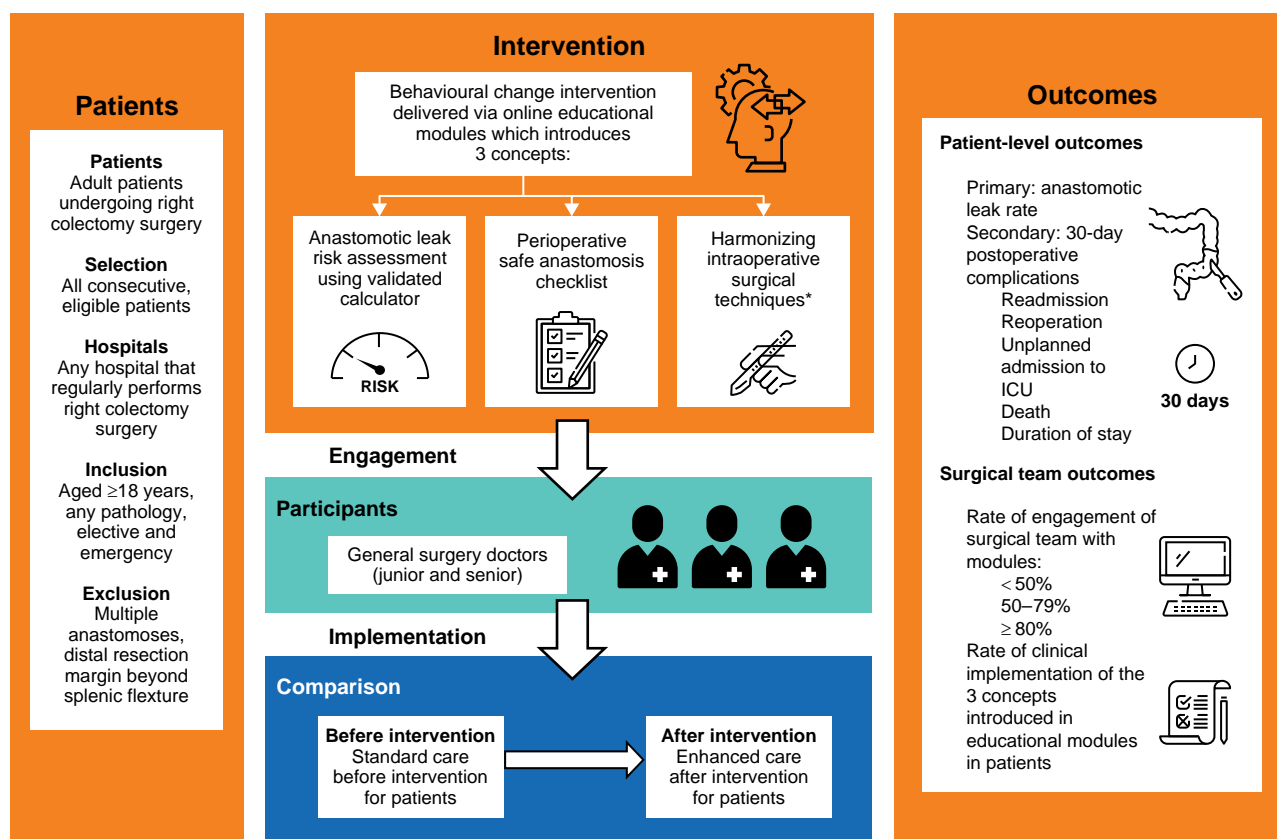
Patients

Patients
Adult patients undergoing right colectomy surgery

Selection
All consecutive, eligible patients

Hospitals
Any hospital that regularly performs right colectomy surgery

Inclusion
Aged ≥18 years, any pathology, elective and emergency

Exclusion
Multiple anastomoses, distal resection margin beyond splenic flexture

Intervention

Behavioural change intervention delivered via online educational modules which introduces 3 concepts:

Anastomotic leak risk assessment using validated calculator

RISK

Perioperative safe anastomosis checklist

Harmonizing intraoperative surgical techniques*

Engagement

Participants

General surgery doctors (junior and senior)

Implementation

Comparison

Before intervention
Standard care before intervention for patients

After intervention
Enhanced care after intervention for patients

Outcomes

Patient-level outcomes

Primary: anastomotic leak rate
Secondary: 30-day postoperative complications
Readmission
Reoperation
Unplanned admission to ICU
Death
Duration of stay

30 days

Surgical team outcomes

Rate of engagement of surgical team with modules:
< 50%
50–79%
≥ 80%
Rate of clinical implementation of the 3 concepts introduced in educational modules in patients